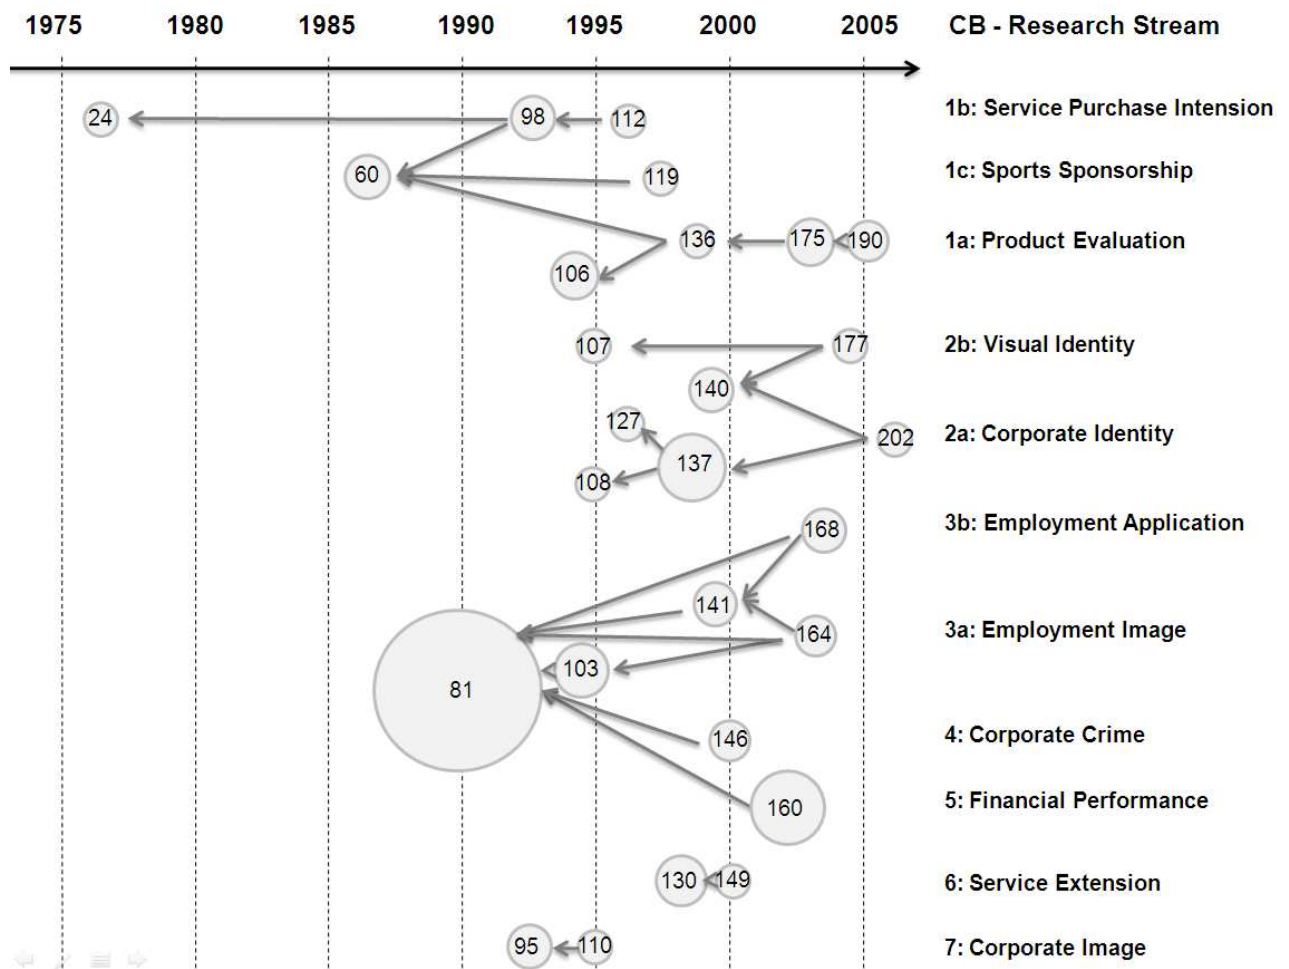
1975 1980 1985 1990 1995 2000 2005

CB - Research Stream

24 98 112

1b: Service Purchase Intension

60 119

1c: Sports Sponsorship

136 175 190

106

1a: Product Evaluation

107 177

2b: Visual Identity

140

127

202

2a: Corporate Identity

137

108

168

3b: Employment Application

141

164

3a: Employment Image

103

81

146

4: Corporate Crime

160

5: Financial Performance

130 149

6: Service Extension

95 110

7: Corporate Image